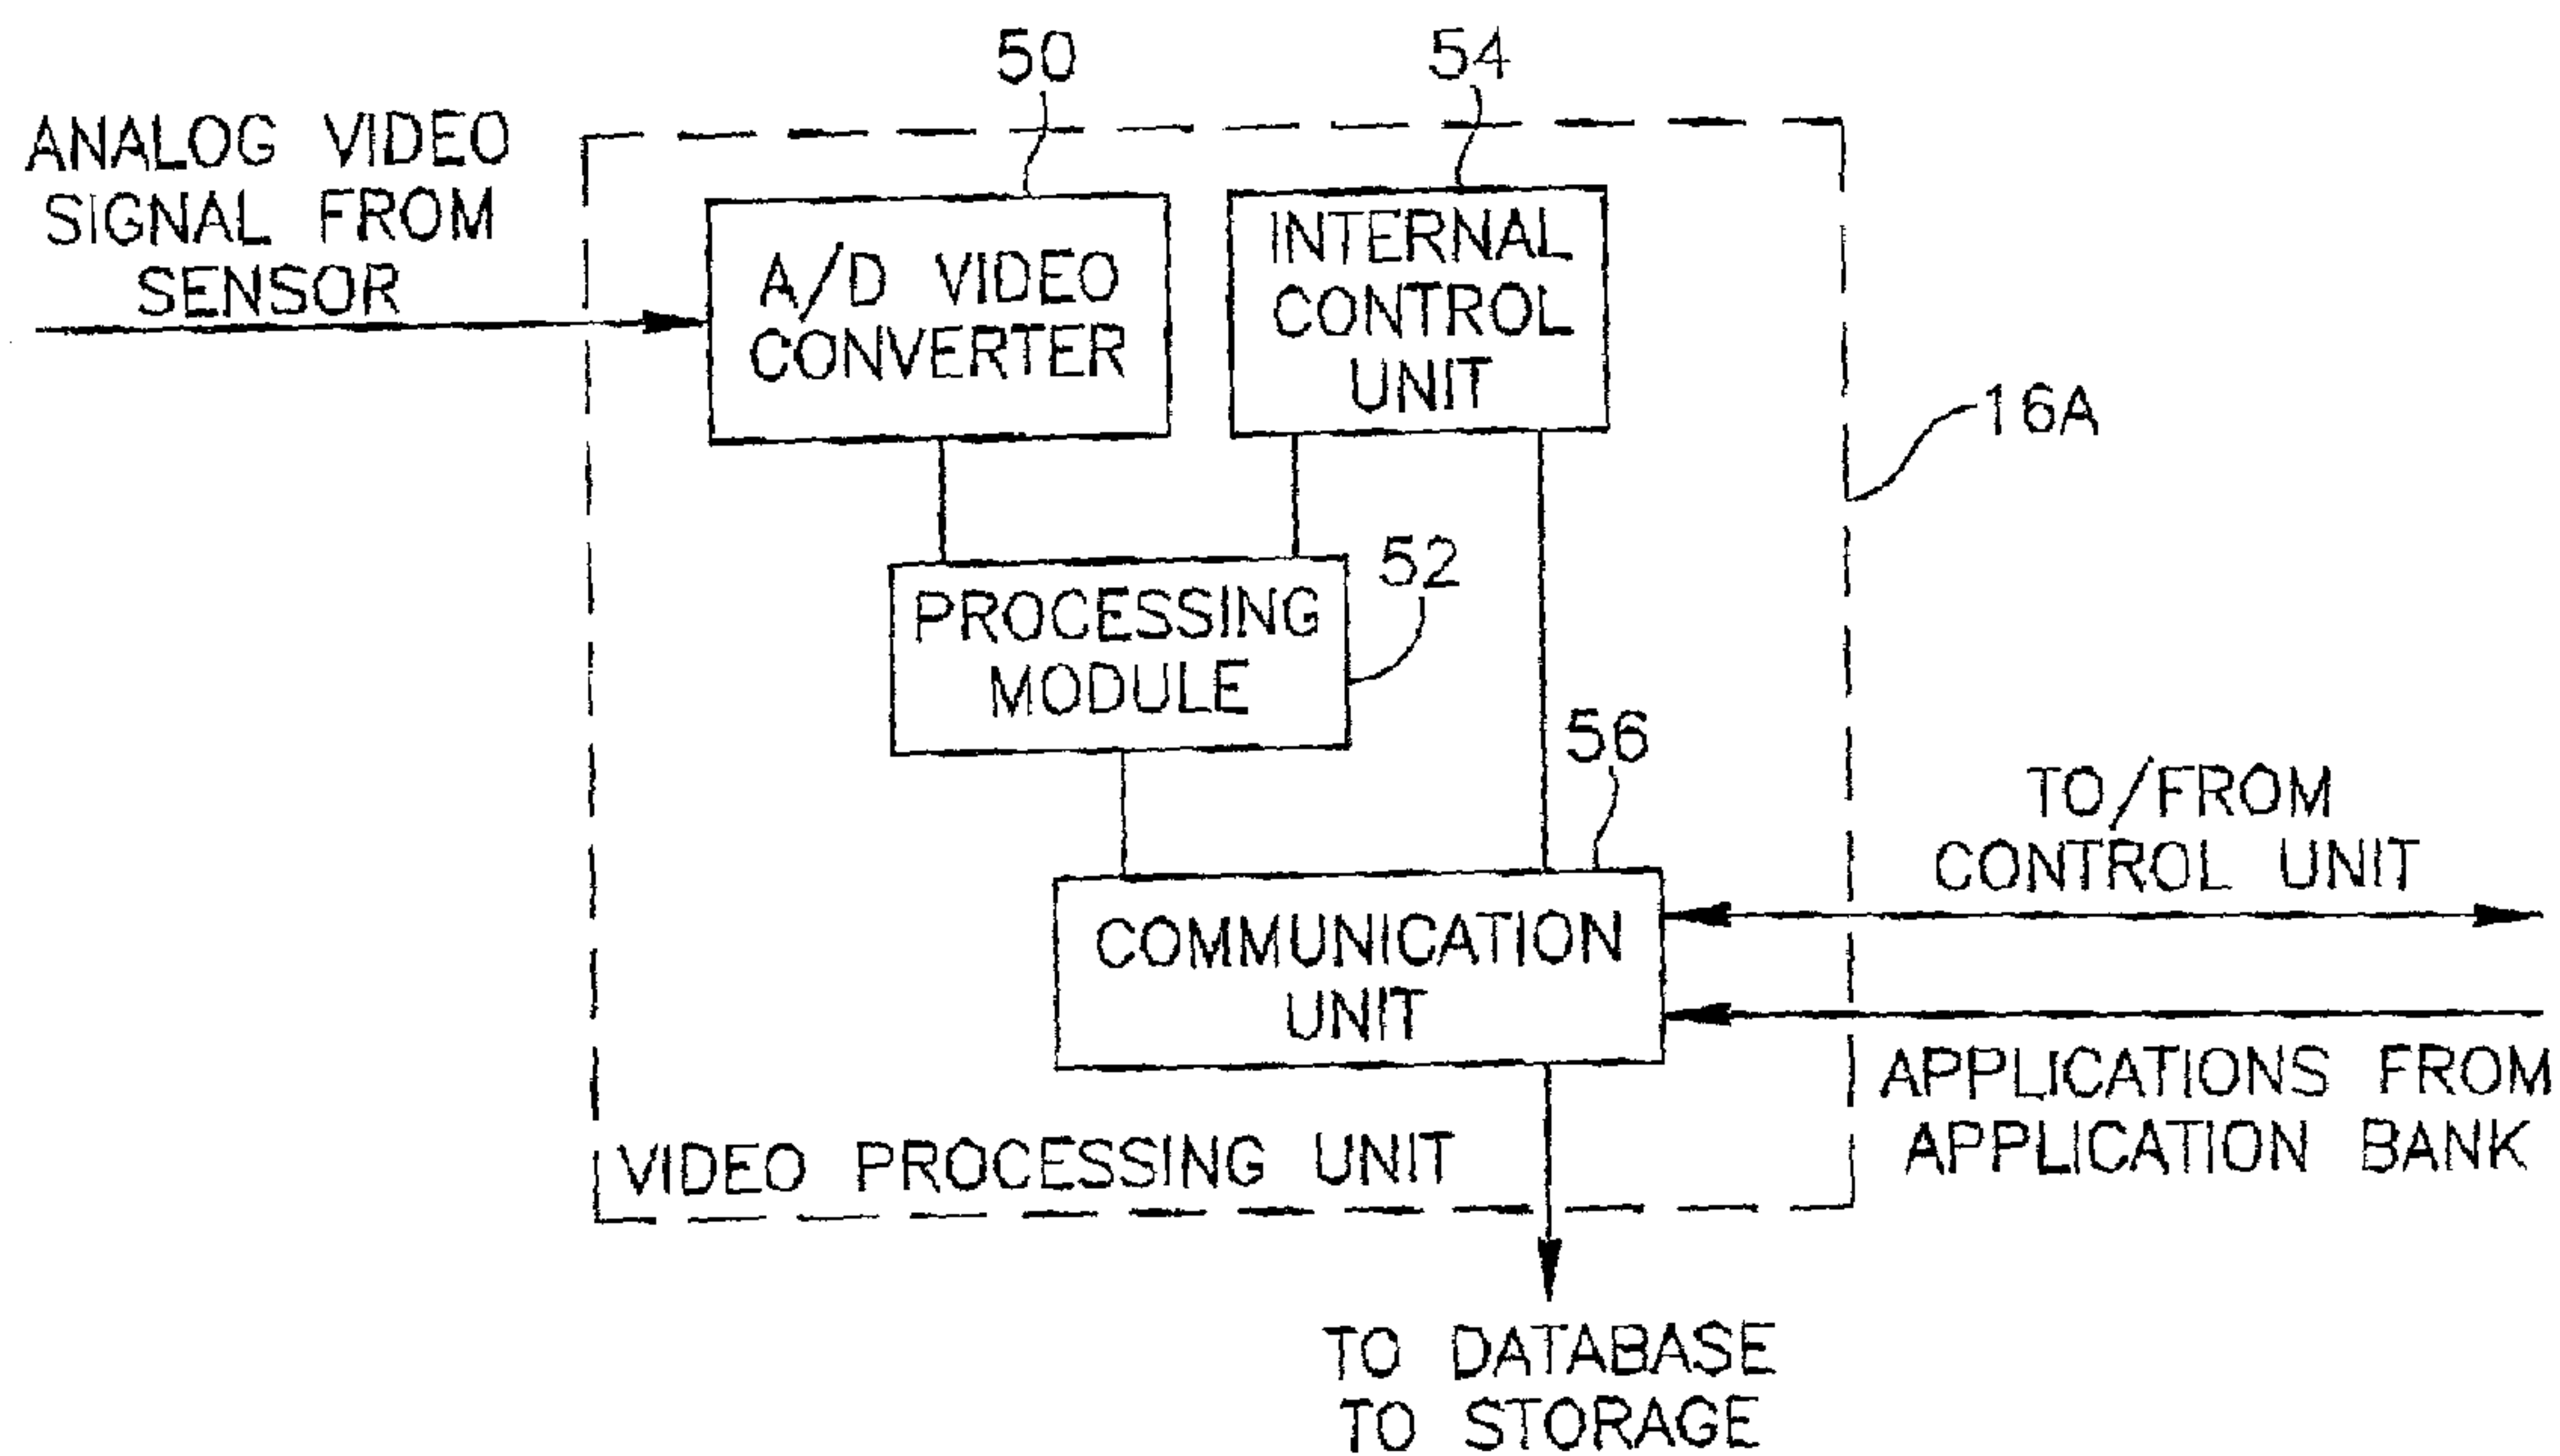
50

54

ANALOG VIDEO SIGNAL FROM SENSOR

A/D VIDEO CONVERTER

INTERNAL CONTROL UNIT

16A

52

PROCESSING MODULE

56

TO/FROM CONTROL UNIT

COMMUNICATION UNIT

APPLICATIONS FROM APPLICATION BANK

VIDEO PROCESSING UNIT

TO DATABASE
TO STORAGE